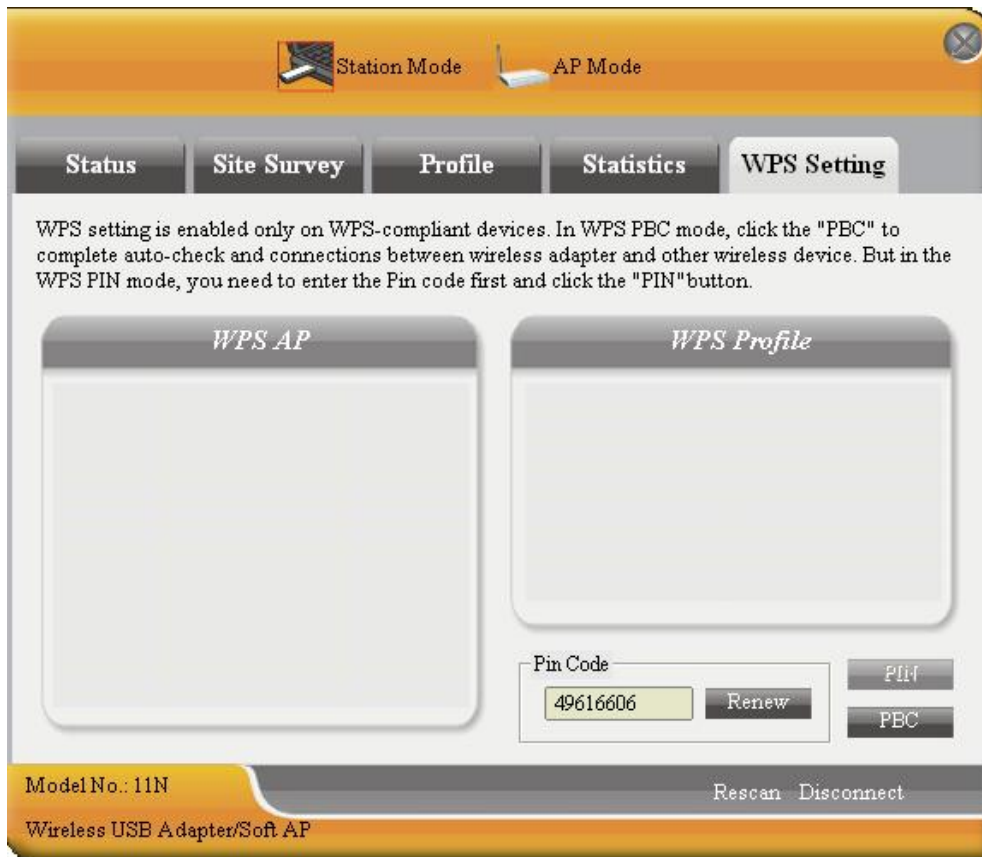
Station Mode AP Mode

Status Site Survey Profile Statistics WPS Setting

WPS setting is enabled only on WPS-compliant devices. In WPS PBC mode, click the "PBC" to complete auto-check and connections between wireless adapter and other wireless device. But in the WPS PIN mode, you need to enter the Pin code first and click the "PIN"button.

WPS AP

WPS Profile

Pin Code

49616606

Renew

PIN

PBC

Model No.: 11N

Rescan Disconnect

Wireless USB Adapter/Soft AP